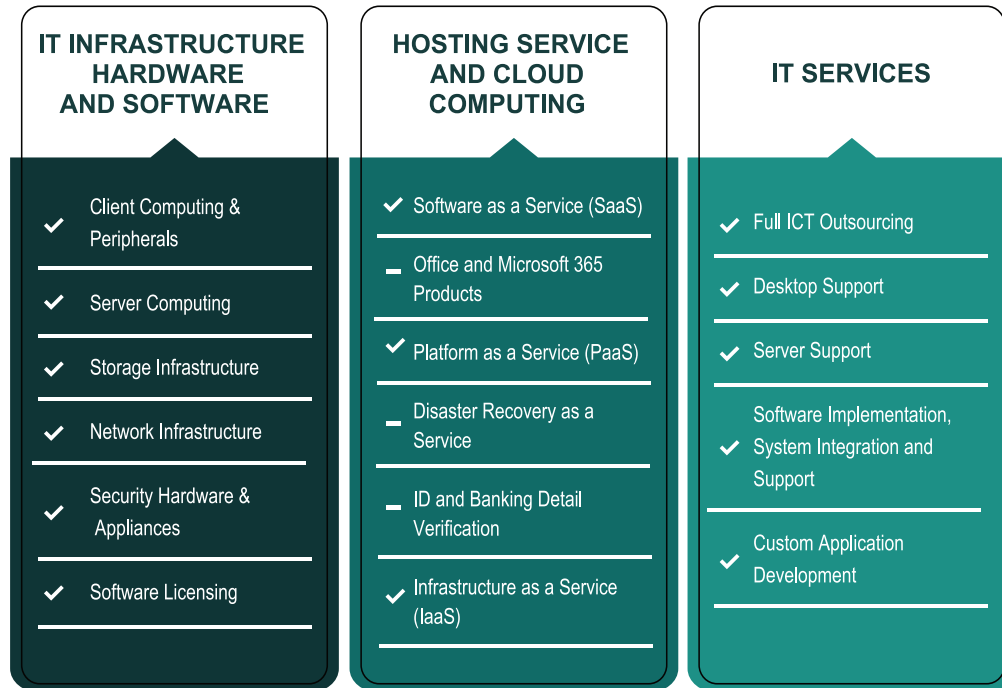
IT INFRASTRUCTURE HARDWARE AND SOFTWARE

✔ Client Computing & Peripherals

✔ Server Computing

✔ Storage Infrastructure

✔ Network Infrastructure

✔ Security Hardware & Appliances

✔ Software Licensing

HOSTING SERVICE AND CLOUD COMPUTING

✔ Software as a Service (SaaS)

- Office and Microsoft 365 Products

✔ Platform as a Service (PaaS)

- Disaster Recovery as a Service

- ID and Banking Detail Verification

✔ Infrastructure as a Service (IaaS)

IT SERVICES

✔ Full ICT Outsourcing

✔ Desktop Support

✔ Server Support

✔ Software Implementation, System Integration and Support

✔ Custom Application Development